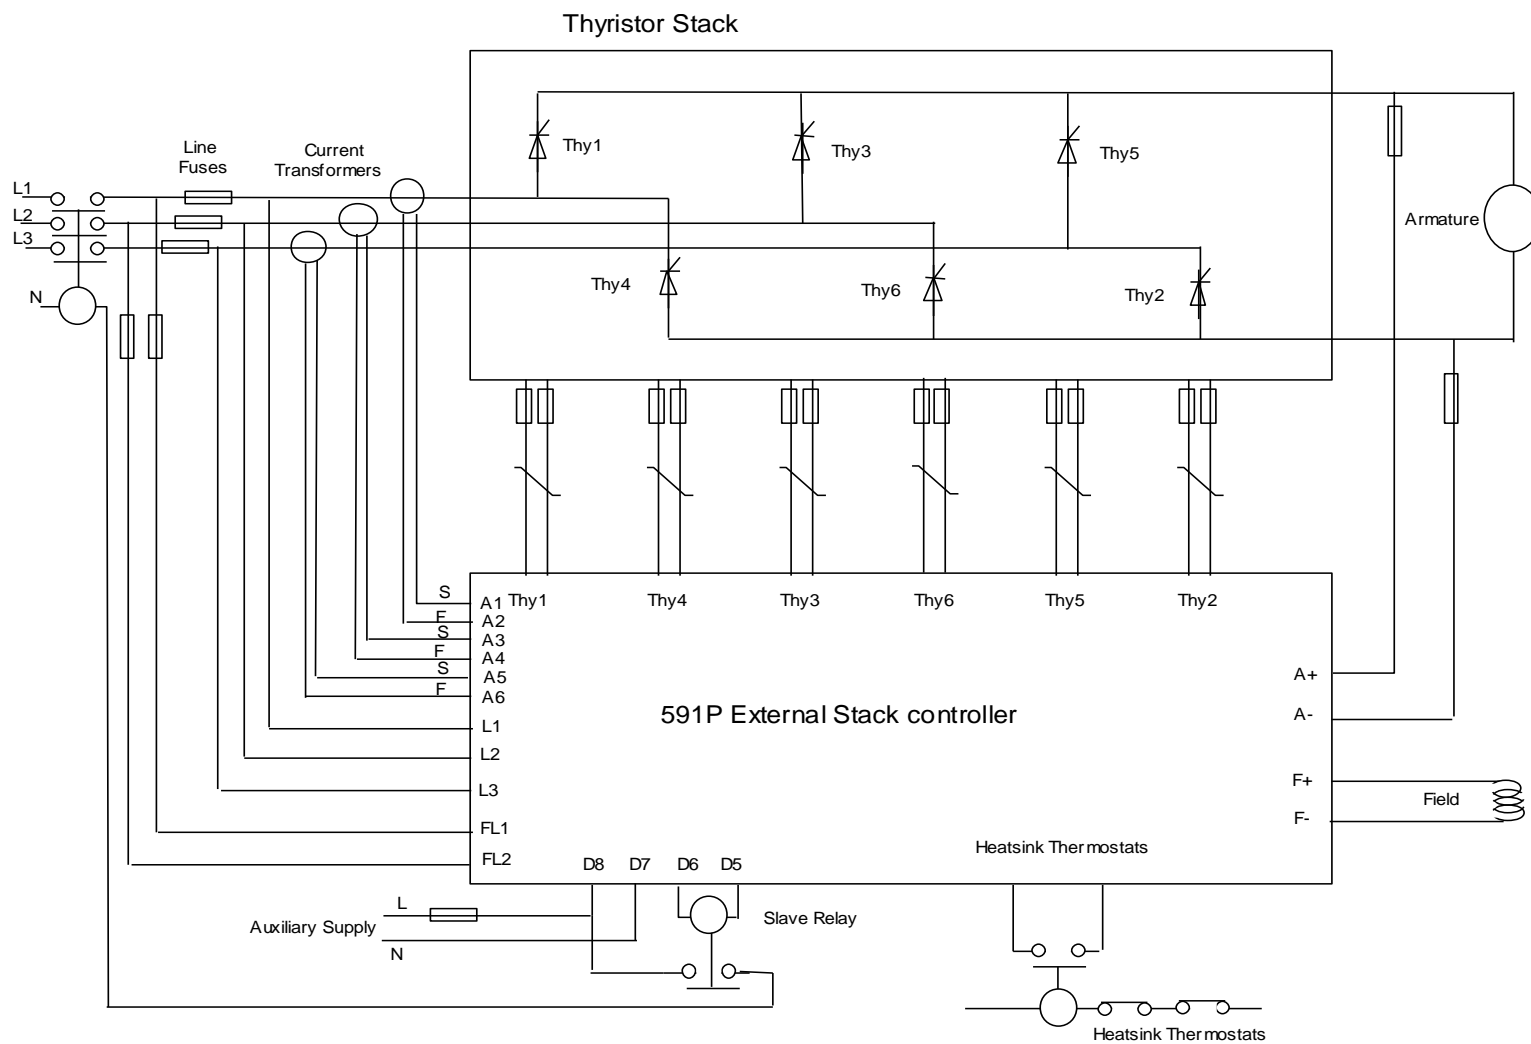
Thyristor Stack

Thy1

Thy3

Thy5

Line Fuses

Current Transformers

L1

L2

L3

N

Armature

Thy4

Thy6

Thy2

S

A1

F

A2

S

A3

F

A4

S

A5

F

A6

L1

L2

L3

FL1

FL2

Thy1

Thy4

Thy3

Thy6

Thy5

Thy2

591P External Stack controller

A+

A-

F+

F-

Field

Heatsink Thermostats

D8

D7

D6

D5

L

Auxiliary Supply

N

Slave Relay

Heatsink Thermostats